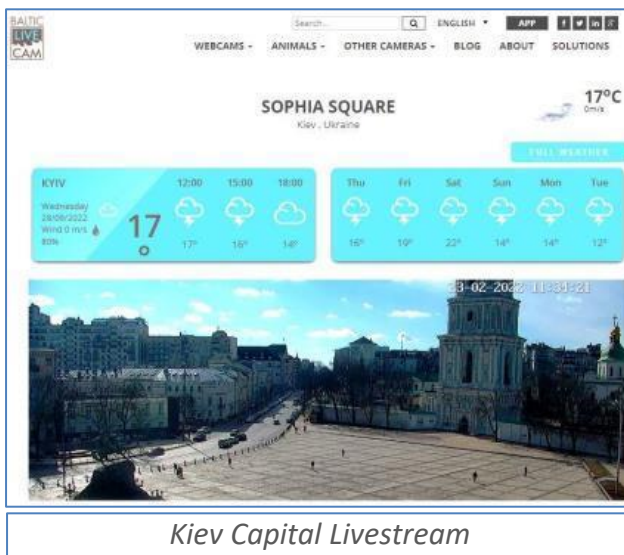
BALTIC LIVE CAM

Search... ENGLISH ▼ APP

WEBCAMS ▾ ANIMALS ▾ OTHER CAMERAS ▾ BLOG ABOUT SOLUTIONS

SOPHIA SQUARE
Kiev, Ukraine

17°C
0m/s

FULL WEATHER

KYIV
Wednesday 28/09/2022
Wind 0 m/s
80%

17
O

12:00 15:00 18:00
17° 16° 14°

| Thu | Fri | Sat | Sun | Mon | Tue |
|---|---|---|---|---|---|
| 16° | 19° | 22° | 14° | 14° | 12° |

03-02-2022 11:34:21

Kiev Capital Livestream